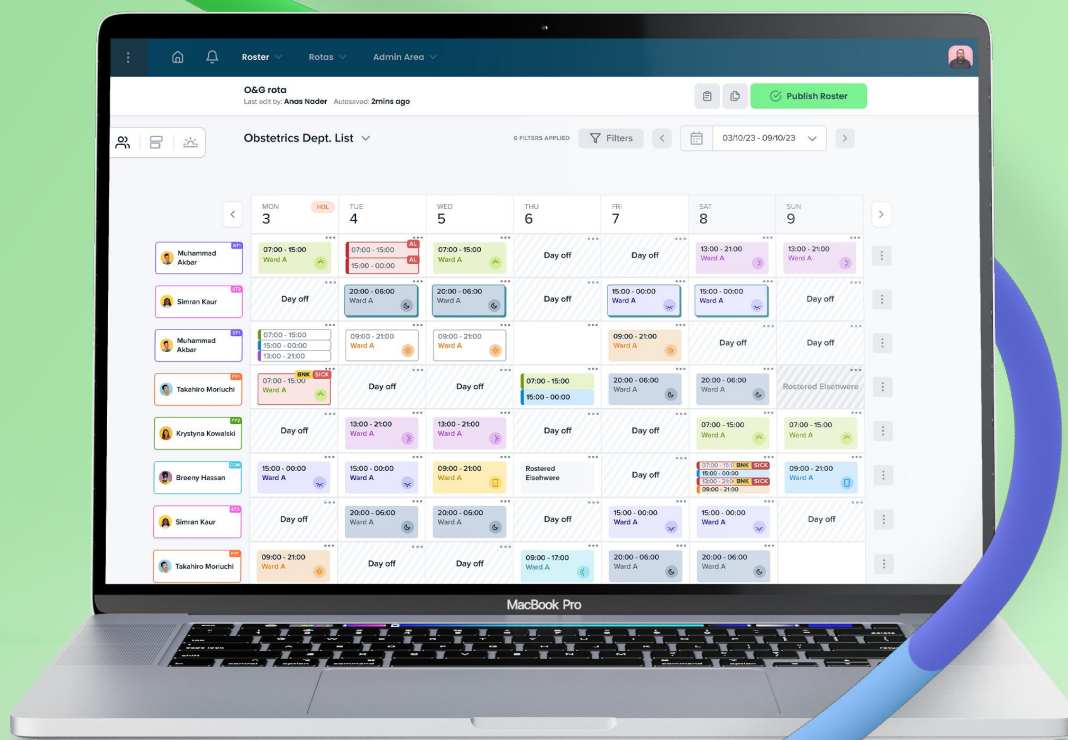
Roster Rotas Admin Area

O&G rota
Last edit by: Anas Nader Autosaved: 2mins ago

Publish Roster

Obstetrics Dept. List

0 FILTERS APPLIED Filters 03/10/23 - 09/10/23

| | MON 3 HOL | TUE 4 | WED 5 | THU 6 | FRI 7 | SAT 8 | SUN 9 |
|---|---|---|---|---|---|---|---|
| Muhammad Akbar ST1 | 07:00 - 15:00 Ward A | 07:00 - 15:00 AL; 15:00 - 00:00 AL | 07:00 - 15:00 Ward A | Day off | Day off | 13:00 - 21:00 Ward A | 13:00 - 21:00 Ward A |
| Simran Kaur ST2 | Day off | 20:00 - 06:00 Ward A | 20:00 - 06:00 Ward A | Day off | 15:00 - 00:00 Ward A | 15:00 - 00:00 Ward A | Day off |
| Muhammad Akbar ST1 | 07:00 - 15:00; 15:00 - 00:00; 13:00 - 21:00 | 09:00 - 21:00 Ward A | 09:00 - 21:00 Ward A | | 09:00 - 21:00 Ward A | Day off | Day off |
| Takahiro Moriuchi FY1 | 07:00 - 15:00 Ward A BNK SICK | Day off | Day off | 07:00 - 15:00; 15:00 - 00:00 | 20:00 - 06:00 Ward A | 20:00 - 06:00 Ward A | Rostered Elsehwere |
| Krystyna Kowalski FY2 | Day off | 13:00 - 21:00 Ward A | 13:00 - 21:00 Ward A | Day off | Day off | 07:00 - 15:00 Ward A | 07:00 - 15:00 Ward A |
| Breeny Hassan CON | 15:00 - 00:00 Ward A | 15:00 - 00:00 Ward A | 09:00 - 21:00 Ward A | Rostered Elsehwere | Day off | 07:00 - 15:00 BNK SICK; 15:00 - 00:00; 15:00 - 00:00 BNK SICK; 09:00 - 21:00 | 09:00 - 21:00 Ward A |
| Simran Kaur ST2 | Day off | 20:00 - 06:00 Ward A | 20:00 - 06:00 Ward A | Day off | 15:00 - 00:00 Ward A | 15:00 - 00:00 Ward A | Day off |
| Takahiro Moriuchi FY1 | 09:00 - 21:00 Ward A | Day off | Day off | 09:00 - 17:00 Ward A | 20:00 - 06:00 Ward A | 20:00 - 06:00 Ward A | |

MacBook Pro